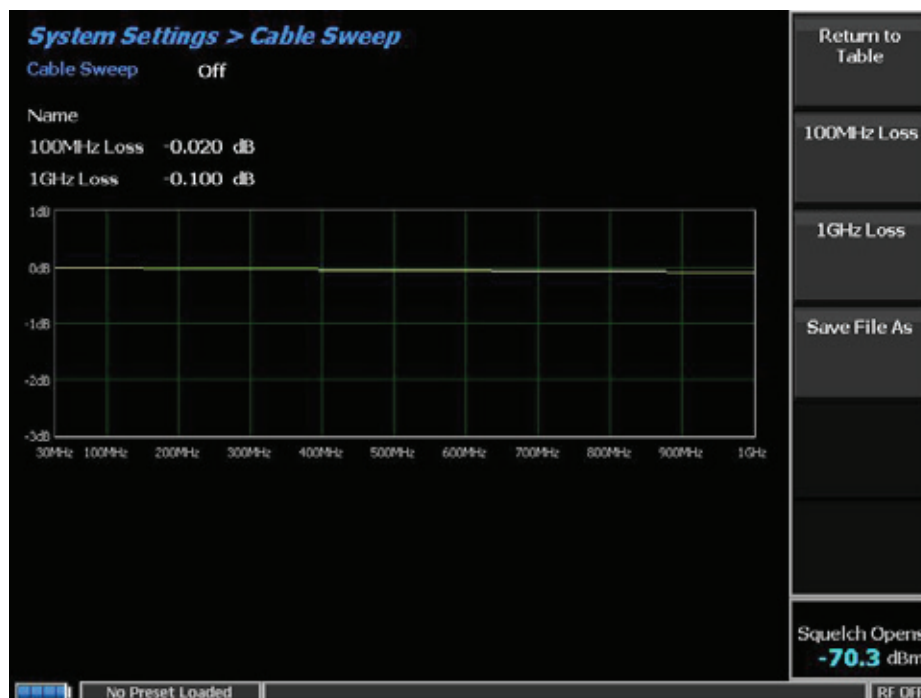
System Settings > Cable Sweep

Cable Sweep Off

Name

100MHz Loss -0.020 dB

1GHz Loss -0.100 dB

1dB

0dB

-1dB

-2dB

-3dB

30MHz 100MHz 200MHz 300MHz 400MHz 500MHz 600MHz 700MHz 800MHz 900MHz 1GHz

Return to Table

100MHz Loss

1GHz Loss

Save File As

Squelch Opens

-70.3 dBm

No Preset Loaded

RF O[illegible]